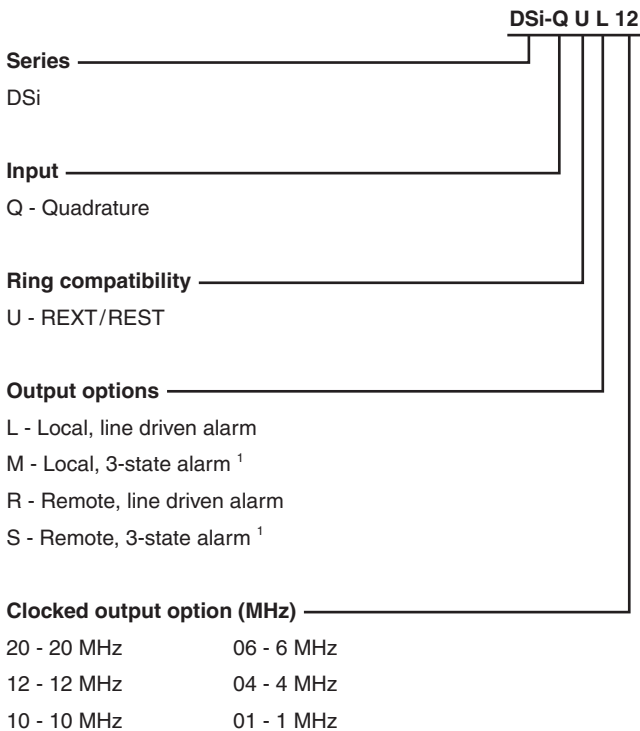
DSi-Q U L 12

Series
DSi

Input
Q - Quadrature

Ring compatibility
U - REXT/REST

Output options
L - Local, line driven alarm
M - Local, 3-state alarm $^1$
R - Remote, line driven alarm
S - Remote, 3-state alarm $^1$

Clocked output option (MHz)
20 - 20 MHz
12 - 12 MHz
10 - 10 MHz

06 - 6 MHz
04 - 4 MHz
01 - 1 MHz